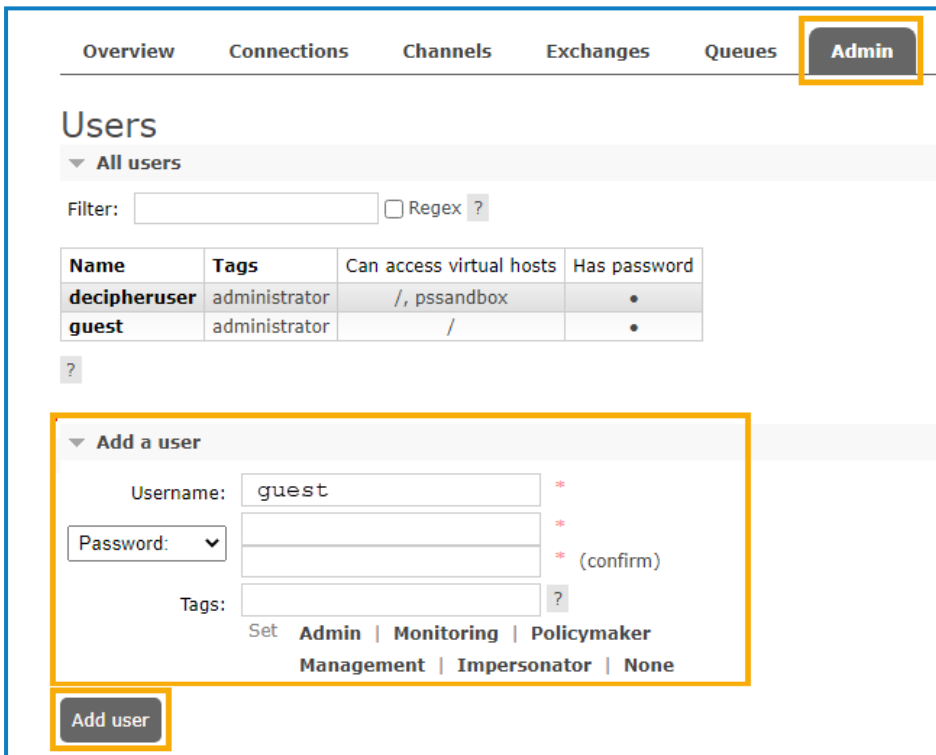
Overview Connections Channels Exchanges Queues Admin

Users

All users

Filter: Regex ?

| Name | Tags | Can access virtual hosts | Has password |
|---|---|---|---|
| decipheruser | administrator | /, pssandbox | • |
| guest | administrator | / | • |

?

Add a user

Username: guest *

Password: *

* (confirm)

Tags: ?

Set Admin | Monitoring | Policymaker Management | Impersonator | None

Add user